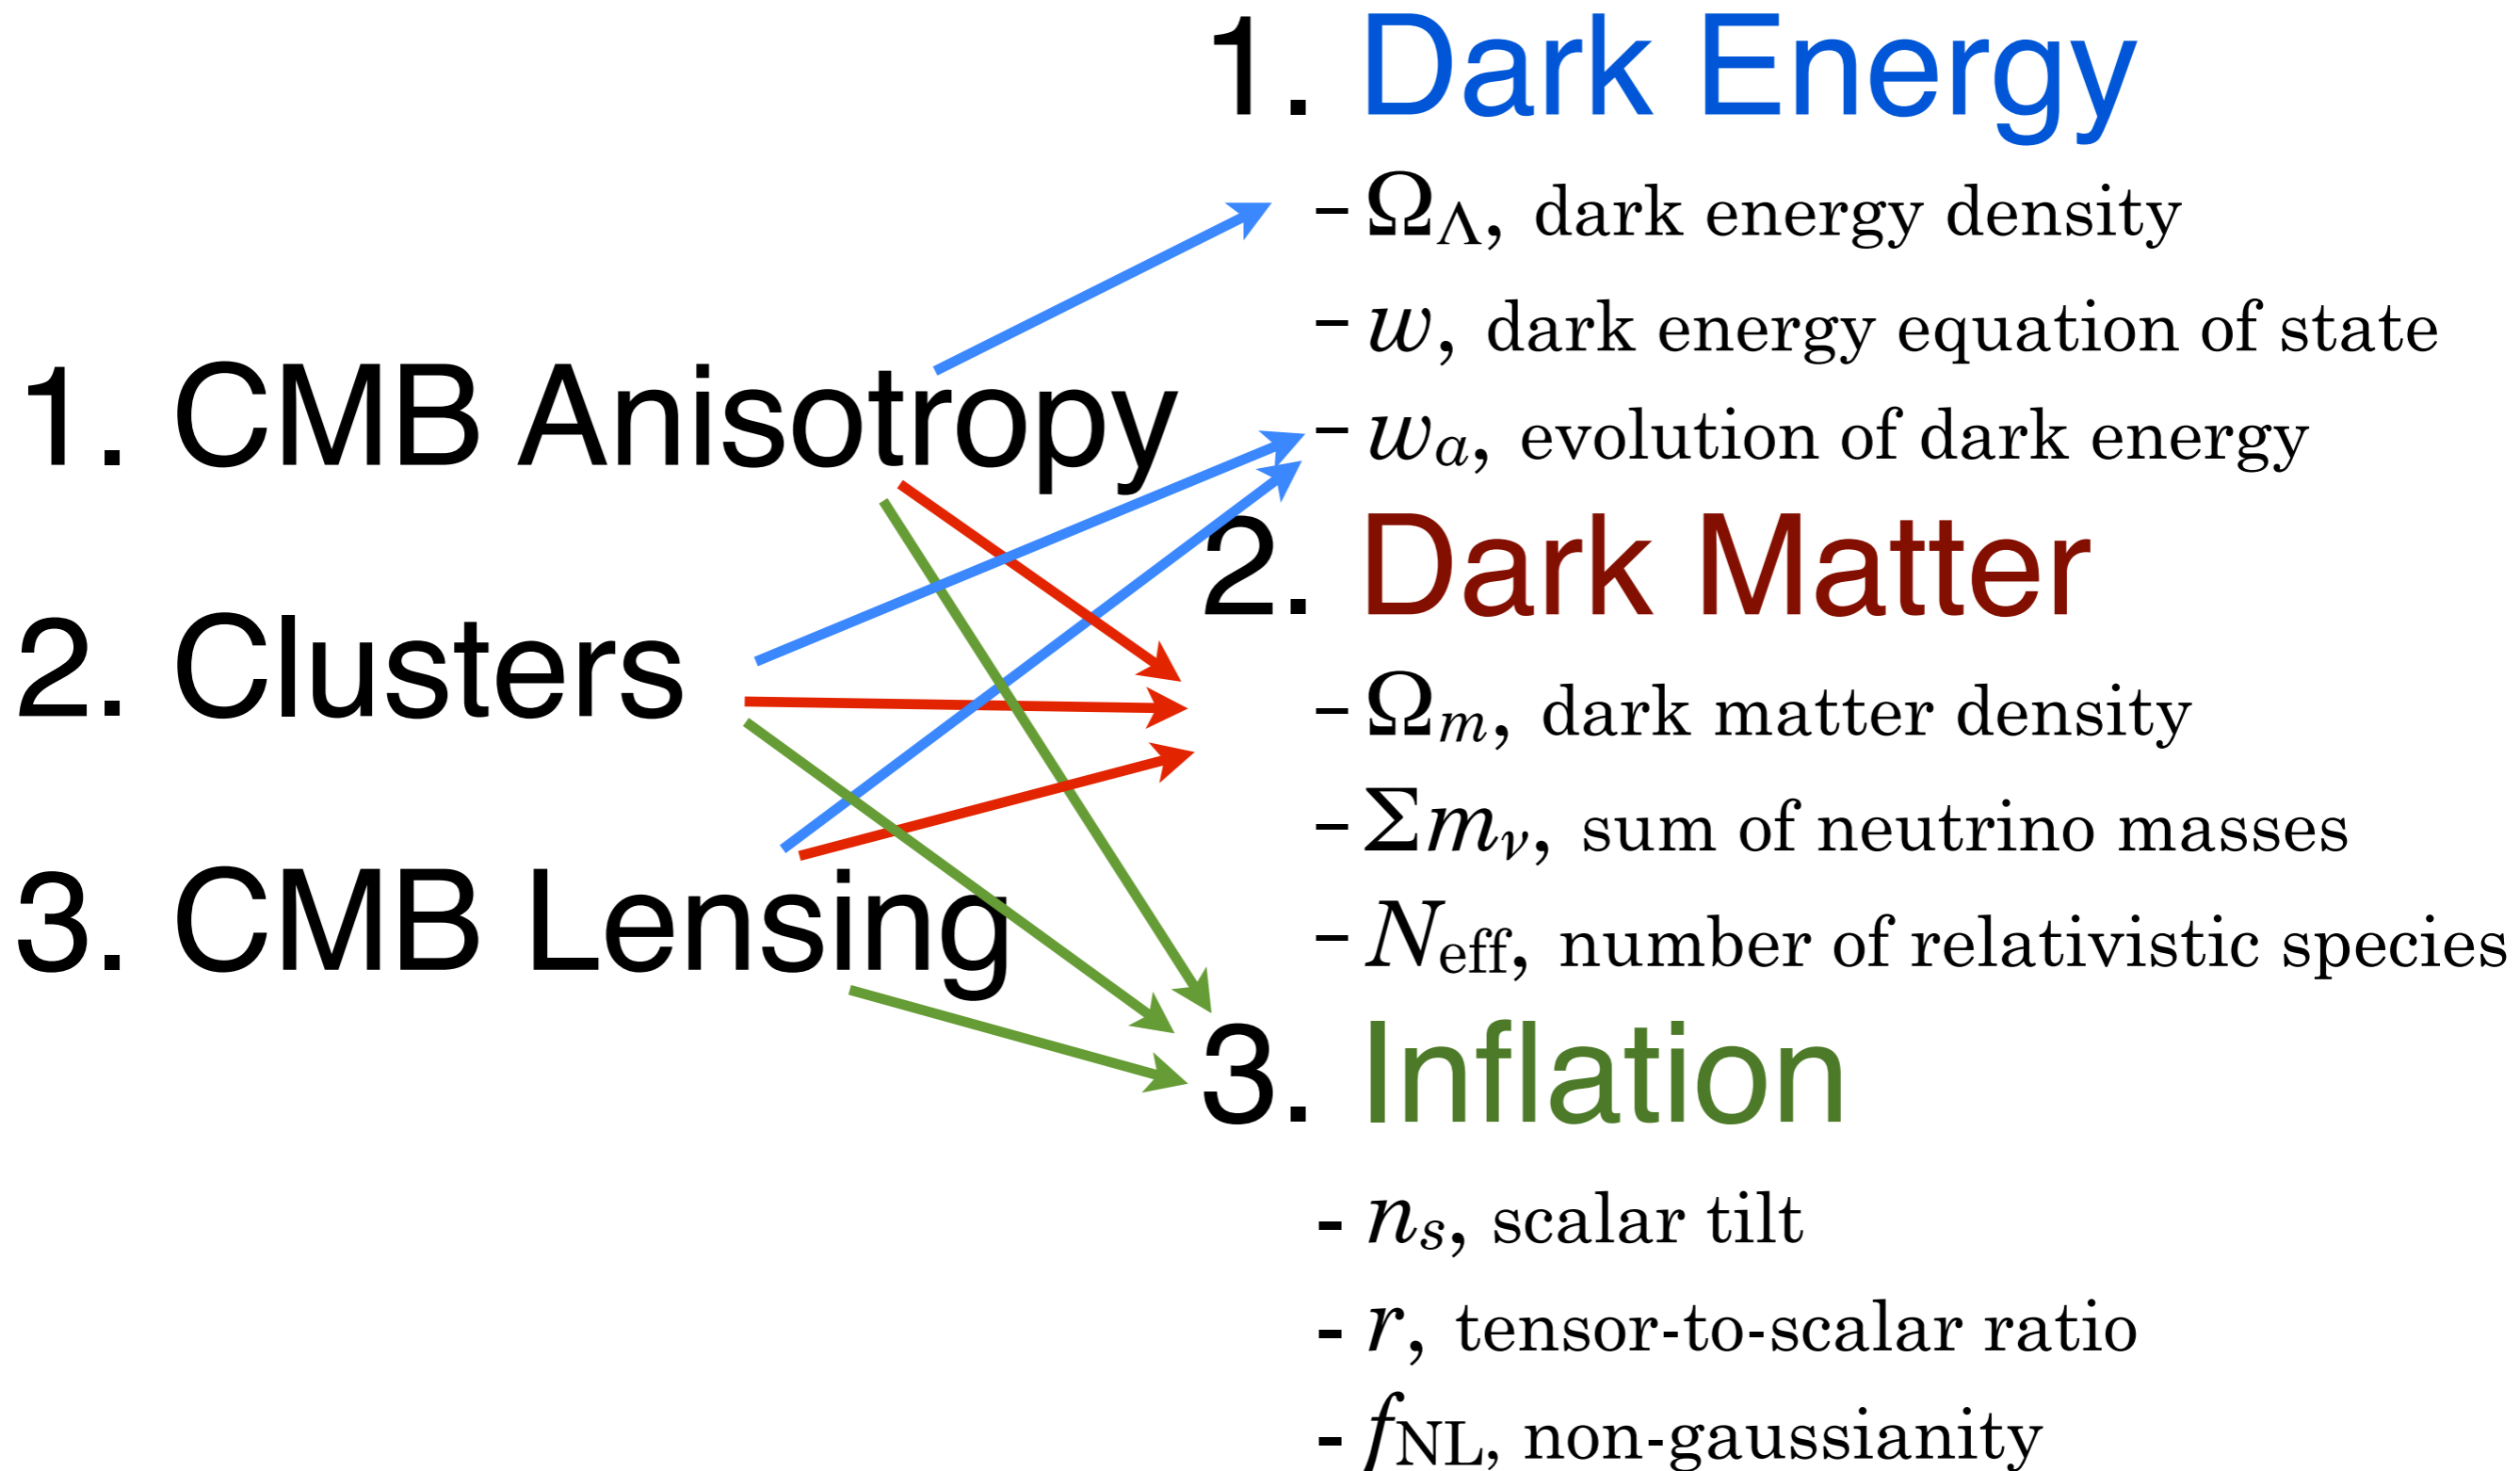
1. Dark Energy

- $\Omega_\Lambda$, dark energy density
- $w$, dark energy equation of state
- $w_a$, evolution of dark energy

1. CMB Anisotropy

2. Clusters

3. CMB Lensing

2. Dark Matter

- $\Omega_m$, dark matter density
- $\Sigma m_\nu$, sum of neutrino masses
- $N_{\text{eff}}$, number of relativistic species

3. Inflation

- $n_s$, scalar tilt
- $r$, tensor-to-scalar ratio
- $f_{\text{NL}}$, non-gaussianity